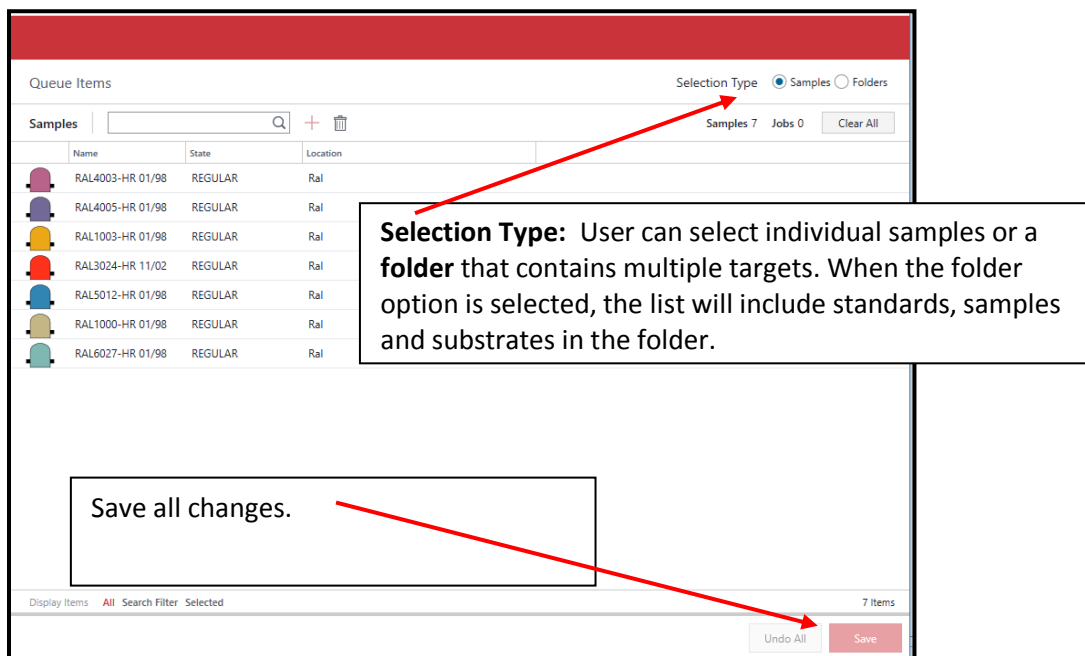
Queue Items

Selection Type Samples Folders

Samples

Samples 7 Jobs 0 Clear All

| Name | State | Location |
|---|---|---|
| RAL4003-HR 01/98 | REGULAR | Ral |
| RAL4005-HR 01/98 | REGULAR | Ral |
| RAL1003-HR 01/98 | REGULAR | Ral |
| RAL3024-HR 11/02 | REGULAR | Ral |
| RAL5012-HR 01/98 | REGULAR | Ral |
| RAL1000-HR 01/98 | REGULAR | Ral |
| RAL6027-HR 01/98 | REGULAR | Ral |

**Selection Type:** User can select individual samples or a **folder** that contains multiple targets. When the folder option is selected, the list will include standards, samples and substrates in the folder.

Save all changes.

Display Items All Search Filter Selected

7 Items

Undo All Save